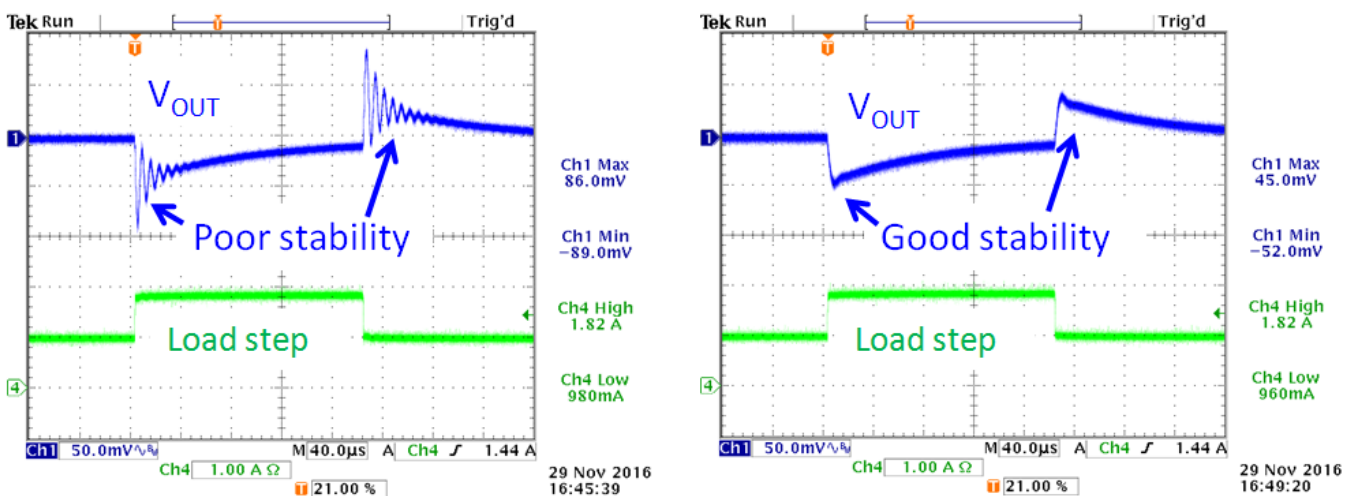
Tek Run Trig'd

$V_{OUT}$

Poor stability

Load step

Ch1 Max 86.0mV

Ch1 Min −89.0mV

Ch4 High 1.82 A

Ch4 Low 980mA

Ch1 50.0mV M 40.0µs A Ch4 1.44 A

Ch4 1.00 A Ω

21.00 %

29 Nov 2016 16:45:39

Tek Run Trig'd

$V_{OUT}$

Good stability

Load step

Ch1 Max 45.0mV

Ch1 Min −52.0mV

Ch4 High 1.82 A

Ch4 Low 960mA

Ch1 50.0mV M 40.0µs A Ch4 1.44 A

Ch4 1.00 A Ω

21.00 %

29 Nov 2016 16:49:20